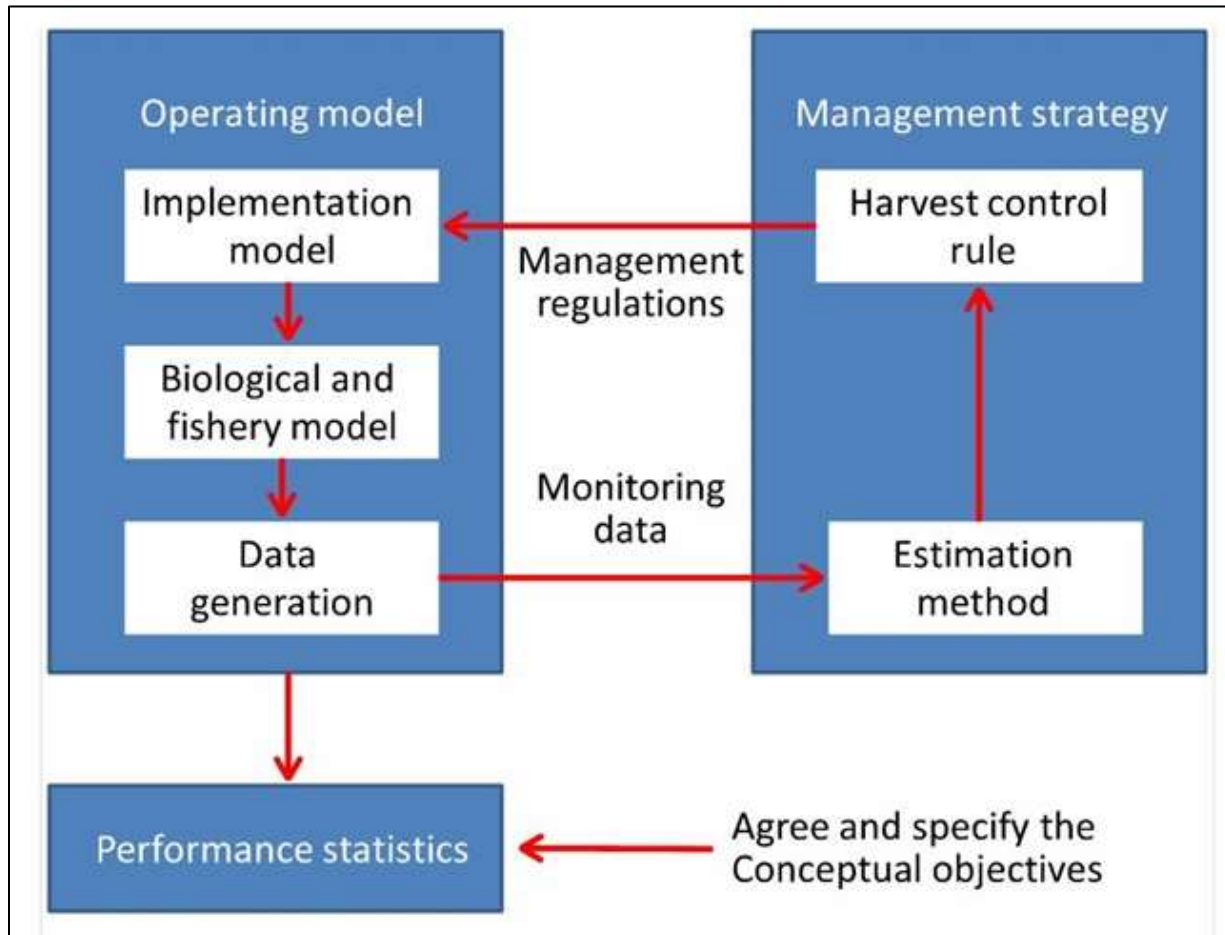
Operating model

Implementation model

Biological and fishery model

Data generation

Management strategy

Harvest control rule

Estimation method

Management regulations

Monitoring data

Performance statistics

Agree and specify the Conceptual objectives